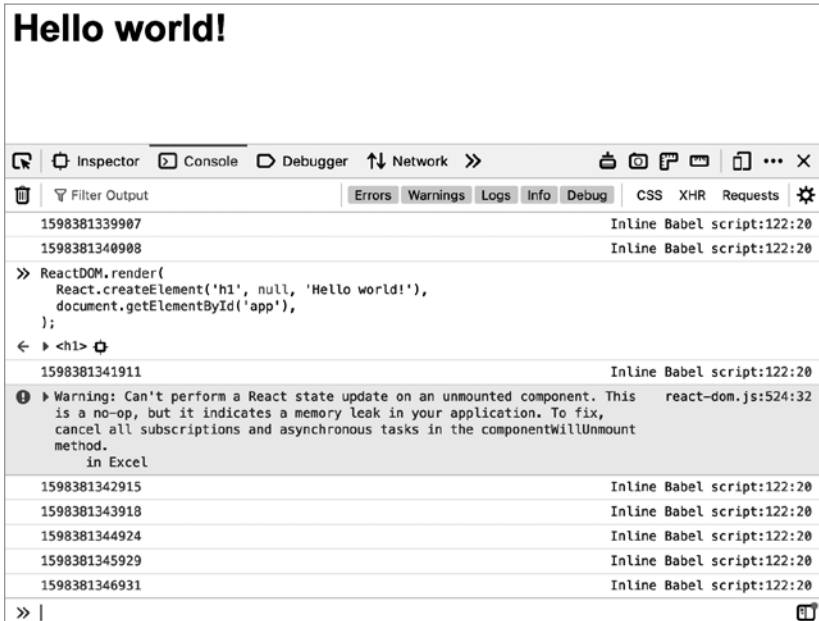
Hello world!

Inspector Console Debugger Network »

Filter Output

Errors Warnings Logs Info Debug CSS XHR Requests

1598381339907 Inline Babel script:122:20

1598381340908 Inline Babel script:122:20

» ReactDOM.render(
  React.createElement('h1', null, 'Hello world!'),
  document.getElementById('app'),
);

← ▸ <h1>

1598381341911 Inline Babel script:122:20

▸ Warning: Can't perform a React state update on an unmounted component. This is a no-op, but it indicates a memory leak in your application. To fix, cancel all subscriptions and asynchronous tasks in the componentWillUnmount method.
    in Excel
react-dom.js:524:32

1598381342915 Inline Babel script:122:20

1598381343918 Inline Babel script:122:20

1598381344924 Inline Babel script:122:20

1598381345929 Inline Babel script:122:20

1598381346931 Inline Babel script:122:20

» |